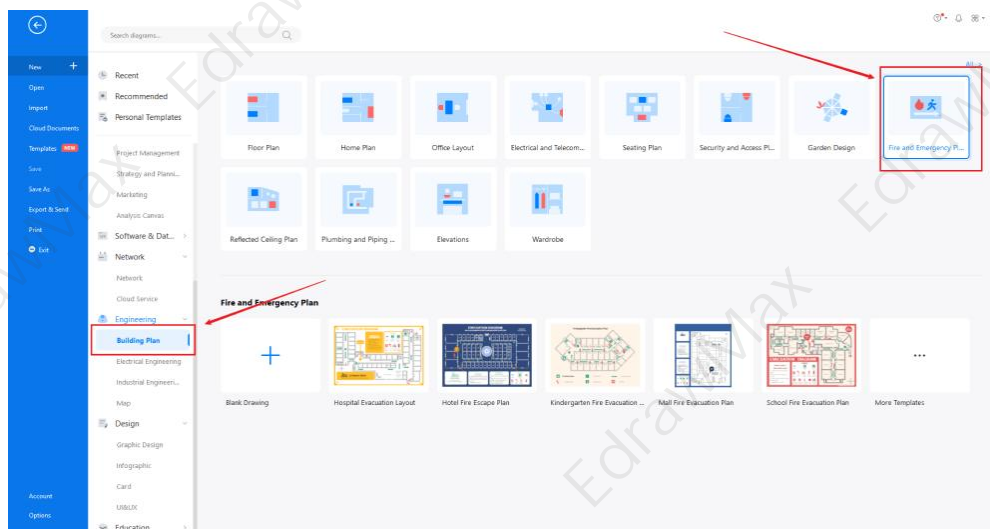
New
Open
Import
Cloud Documents
Templates NEW
Save
Save As
Export & Send
Print
Exit
Account
Options

Search diagrams...

Recent
Recommended
Personal Templates
Project Management
Strategy and Planni...
Marketing
Analysis Canvas
Software & Dat...
Network
Network
Cloud Service
Engineering
Building Plan
Electrical Engineering
Industrial Engineeri...
Map
Design
Graphic Design
Infographic
Card
UI&UX
Education

All

Floor Plan
Home Plan
Office Layout
Electrical and Telecom...
Seating Plan
Security and Access Pl...
Garden Design
Fire and Emergency Pl...
Reflected Ceiling Plan
Plumbing and Piping ...
Elevations
Wardrobe

Fire and Emergency Plan

Blank Drawing
Hospital Evacuation Layout
Hotel Fire Escape Plan
Kindergarten Fire Evacuation ...
Mall Fire Evacuation Plan
School Fire Evacuation Plan
More Templates

Edraw Max